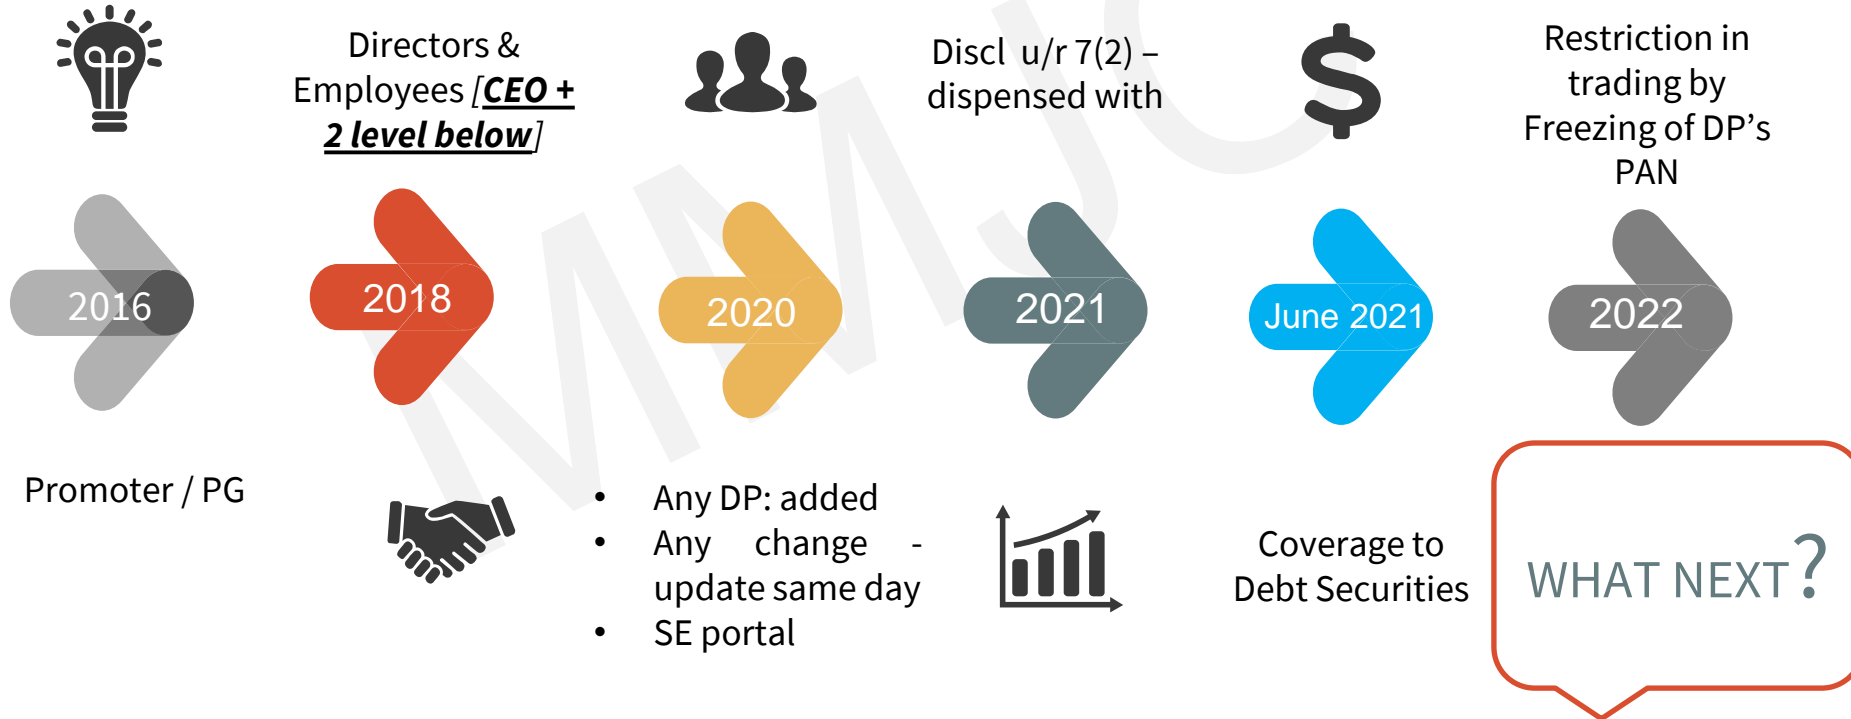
Directors & Employees [***CEO + 2 level below***]

Discl u/r 7(2) – dispensed with

Restriction in trading by Freezing of DP's PAN

2016

2018

2020

2021

June 2021

2022

Promoter / PG

- Any DP: added
- Any change - update same day
- SE portal

Coverage to Debt Securities

WHAT NEXT?

MMJC